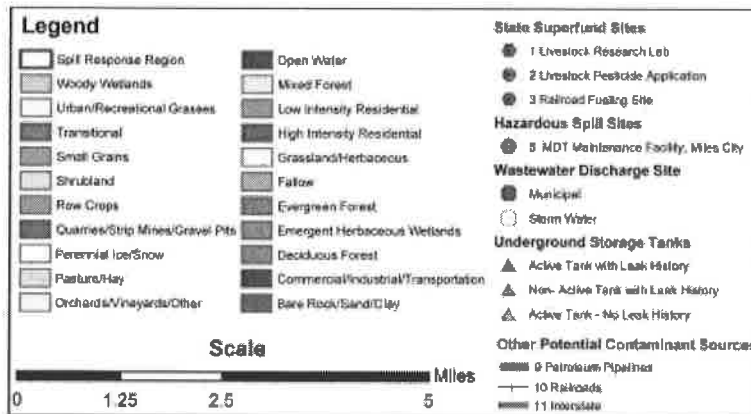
Legend

Spill Response Region
Woody Wetlands
Urban/Recreational Grasses
Transitional
Small Grains
Shrubland
Row Crops
Quarries/Strip Mines/Gravel Pits
Perennial Ice/Snow
Pasture/Hay
Orchards/Vineyards/Other

Open Water
Mixed Forest
Low Intensity Residential
High Intensity Residential
Grassland/Herbaceous
Fallow
Evergreen Forest
Emergent Herbaceous Wetlands
Deciduous Forest
Commercial/Industrial/Transportation
Bare Rock/Sand/Clay

State Superfund Sites
1 Livestock Research Lab
2 Livestock Pesticide Application
3 Railroad Fueling Site

Hazardous Spill Sites
5 MDT Maintenance Facility, Miles City

Wastewater Discharge Site
Municipal
Storm Water

Underground Storage Tanks
Active Tank with Leak History
Non- Active Tank with Leak History
Active Tank - No Leak History

Other Potential Contaminant Sources
9 Petroleum Pipelines
10 Railroads
11 Interstate

Scale
Miles
0 1.25 2.5 5